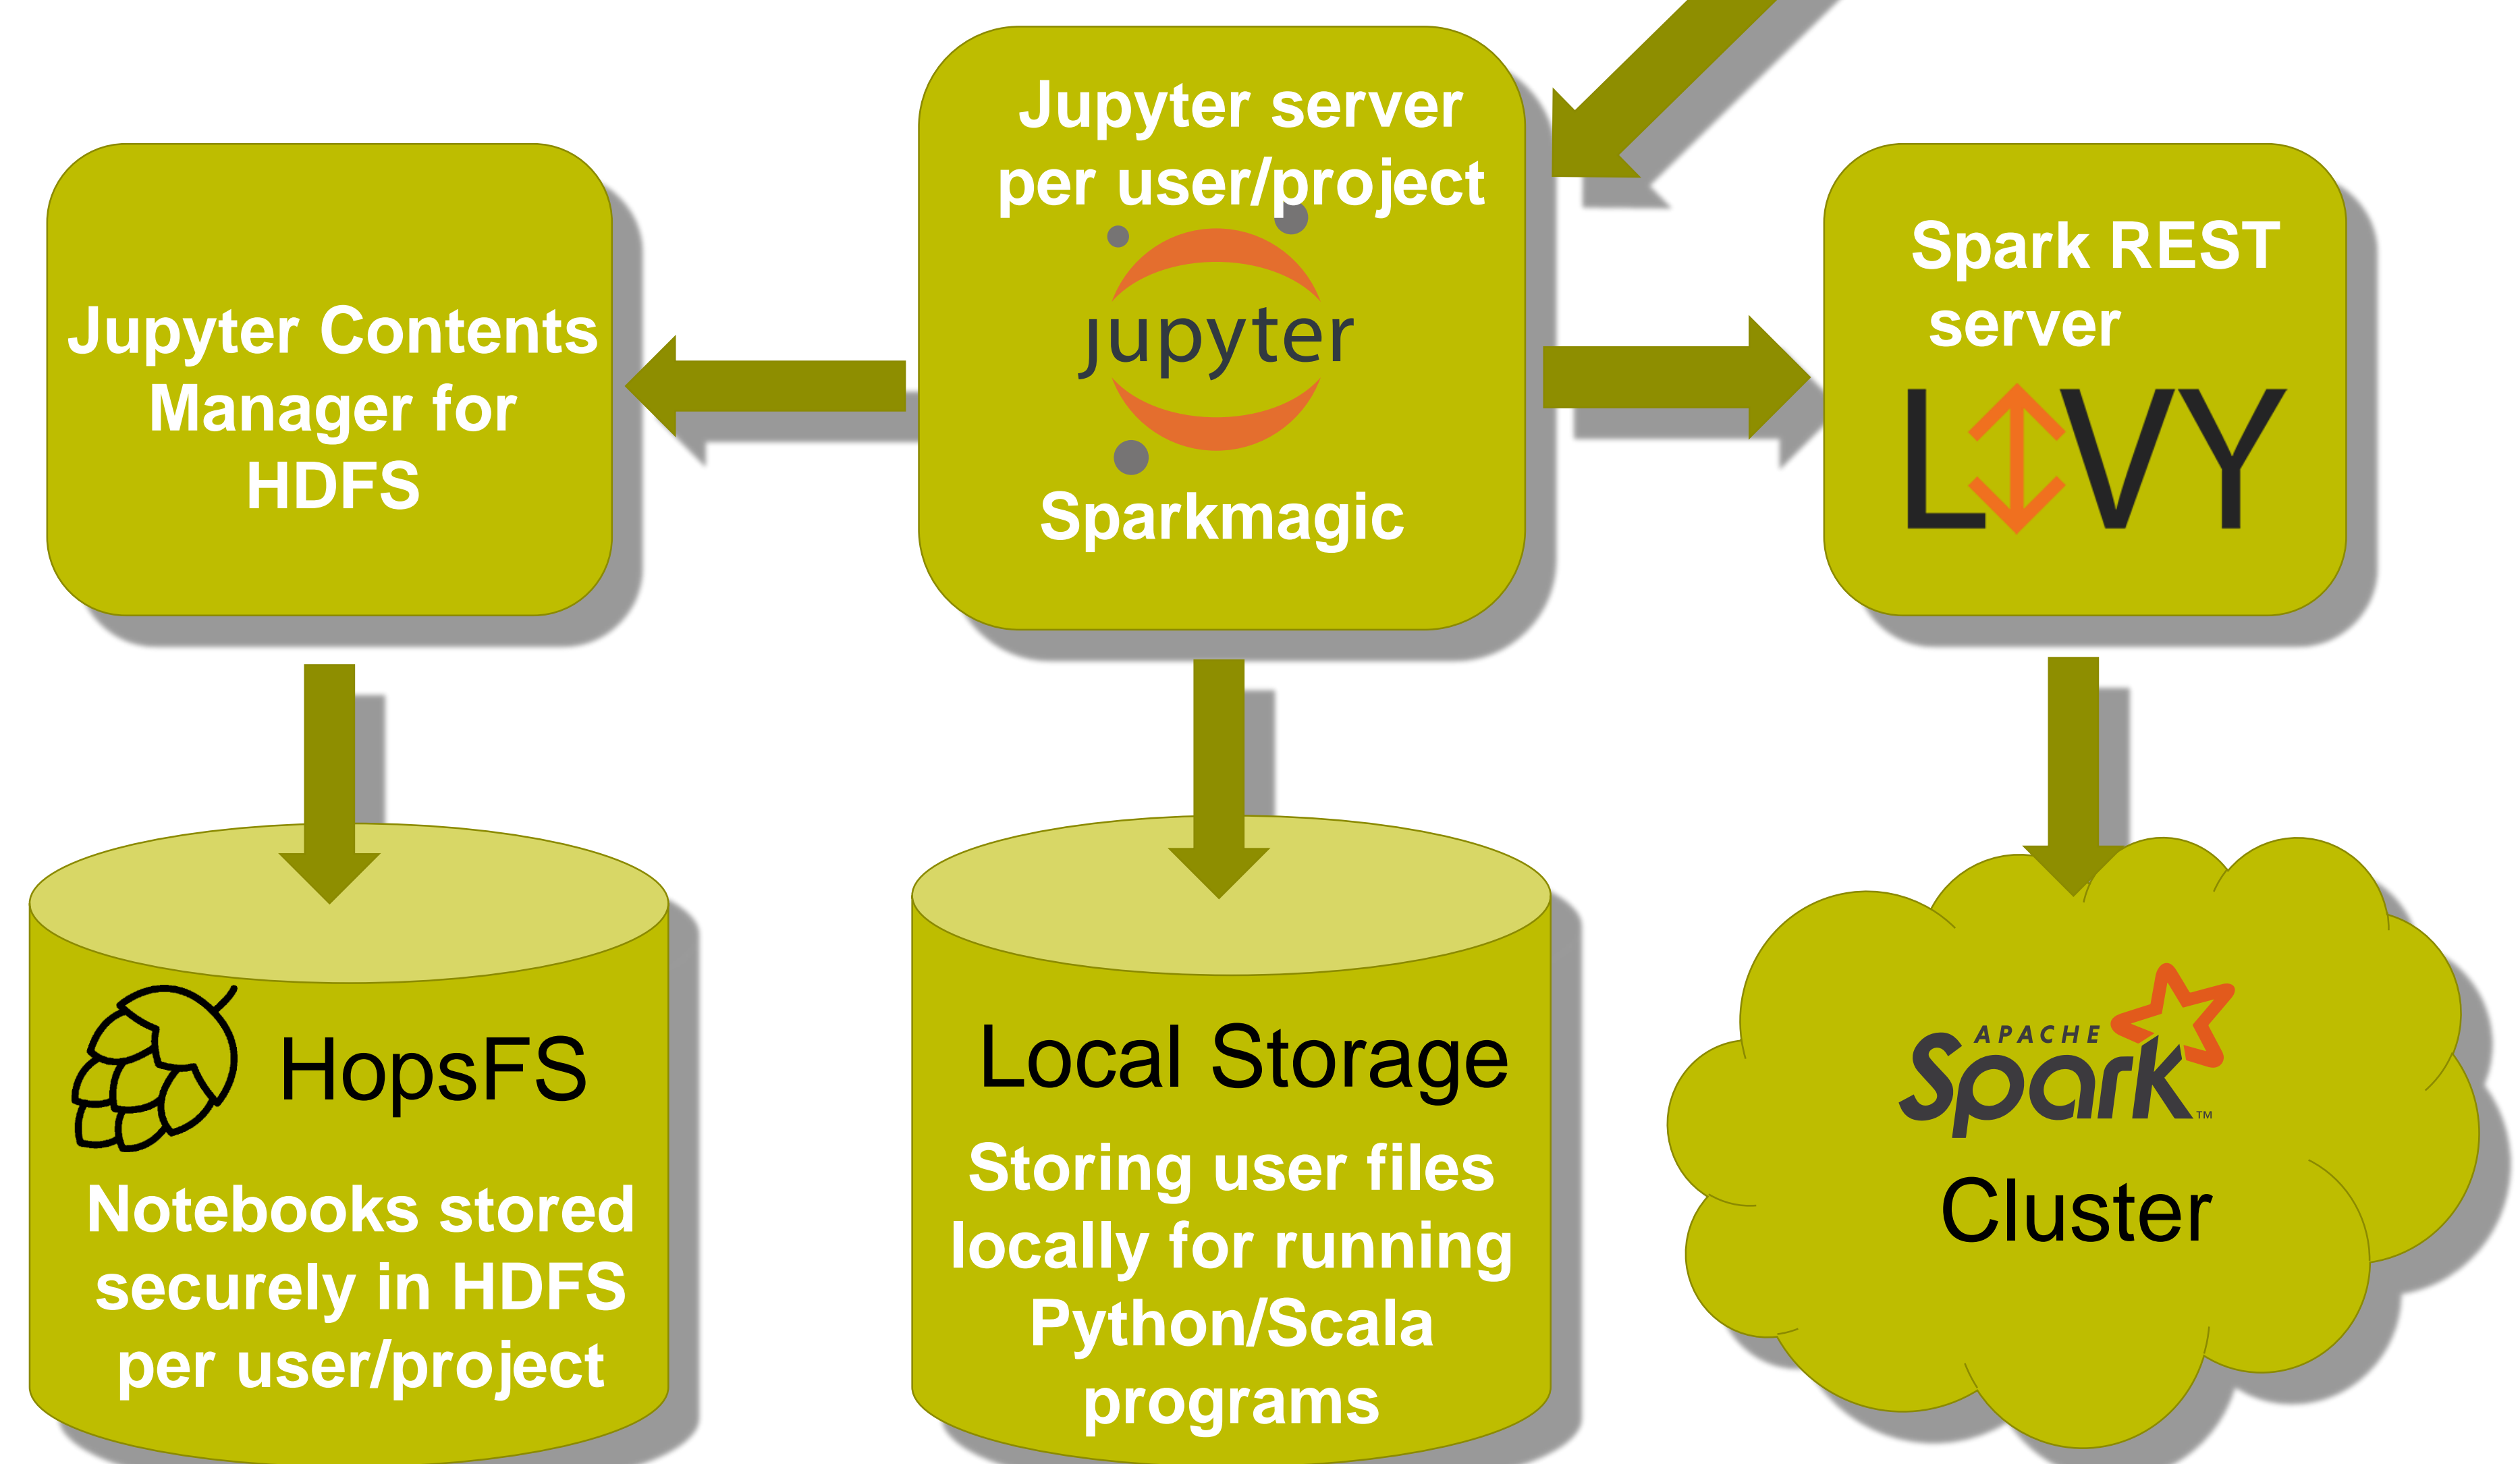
Jupyter server per user/project

jupyter

Sparkmagic

Jupyter Contents Manager for HDFS

Spark REST server

LIVY

HopsFS

Notebooks stored securely in HDFS per user/project

Local Storage

Storing user files locally for running Python/Scala programs

APACHE Spark™

Cluster